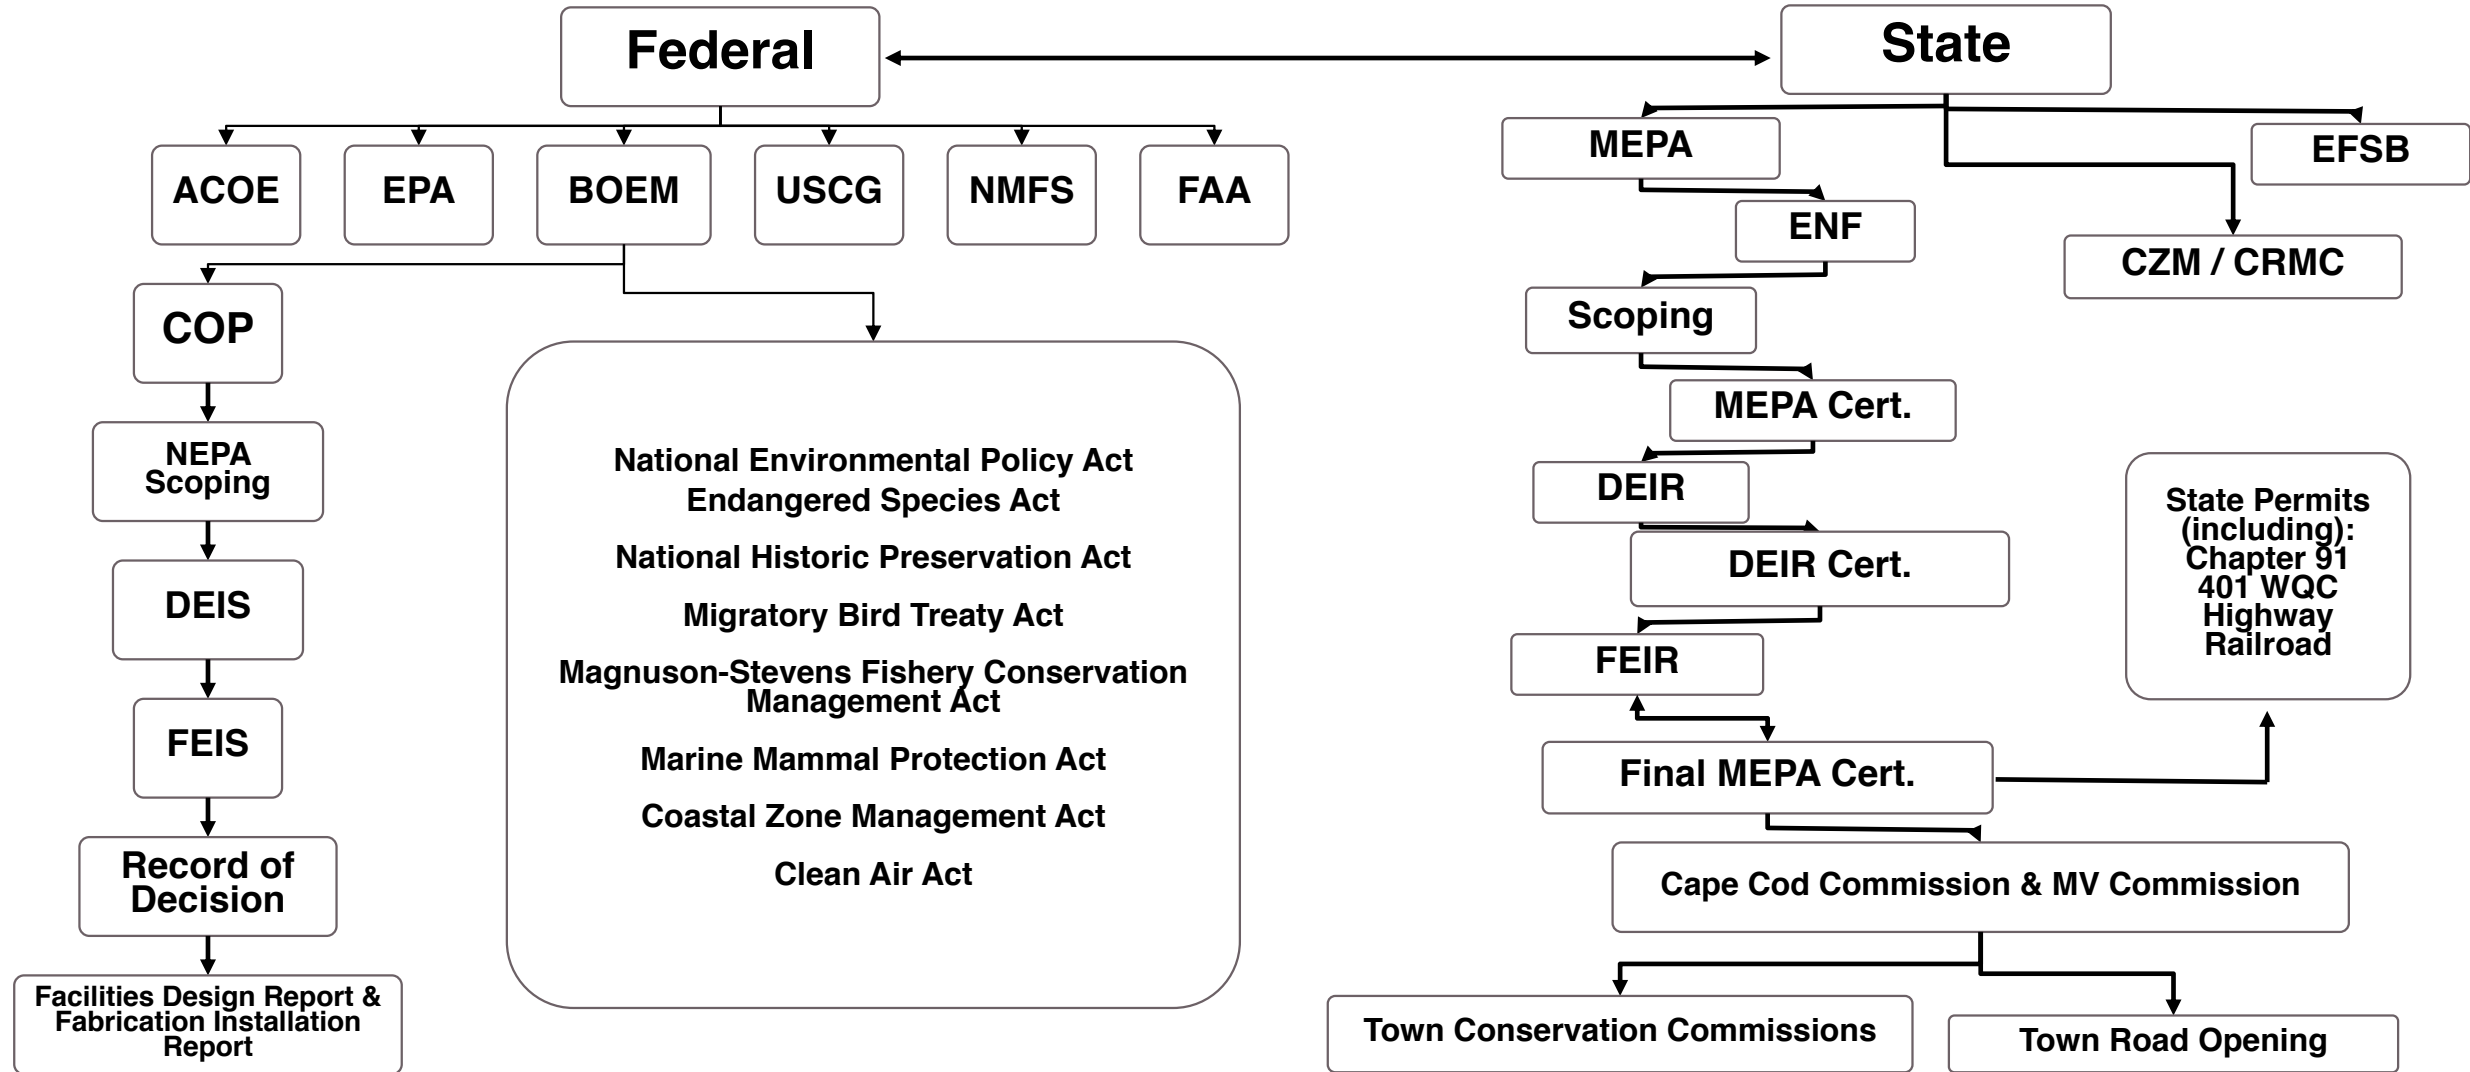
Federal

State

ACOE

EPA

BOEM

USCG

NMFS

FAA

COP

NEPA Scoping

DEIS

FEIS

Record of Decision

Facilities Design Report & Fabrication Installation Report

National Environmental Policy Act
Endangered Species Act

National Historic Preservation Act

Migratory Bird Treaty Act

Magnuson-Stevens Fishery Conservation Management Act

Marine Mammal Protection Act

Coastal Zone Management Act

Clean Air Act

MEPA

EFSB

ENF

CZM / CRMC

Scoping

MEPA Cert.

DEIR

State Permits (including): Chapter 91 401 WQC Highway Railroad

DEIR Cert.

FEIR

Final MEPA Cert.

Cape Cod Commission & MV Commission

Town Conservation Commissions

Town Road Opening